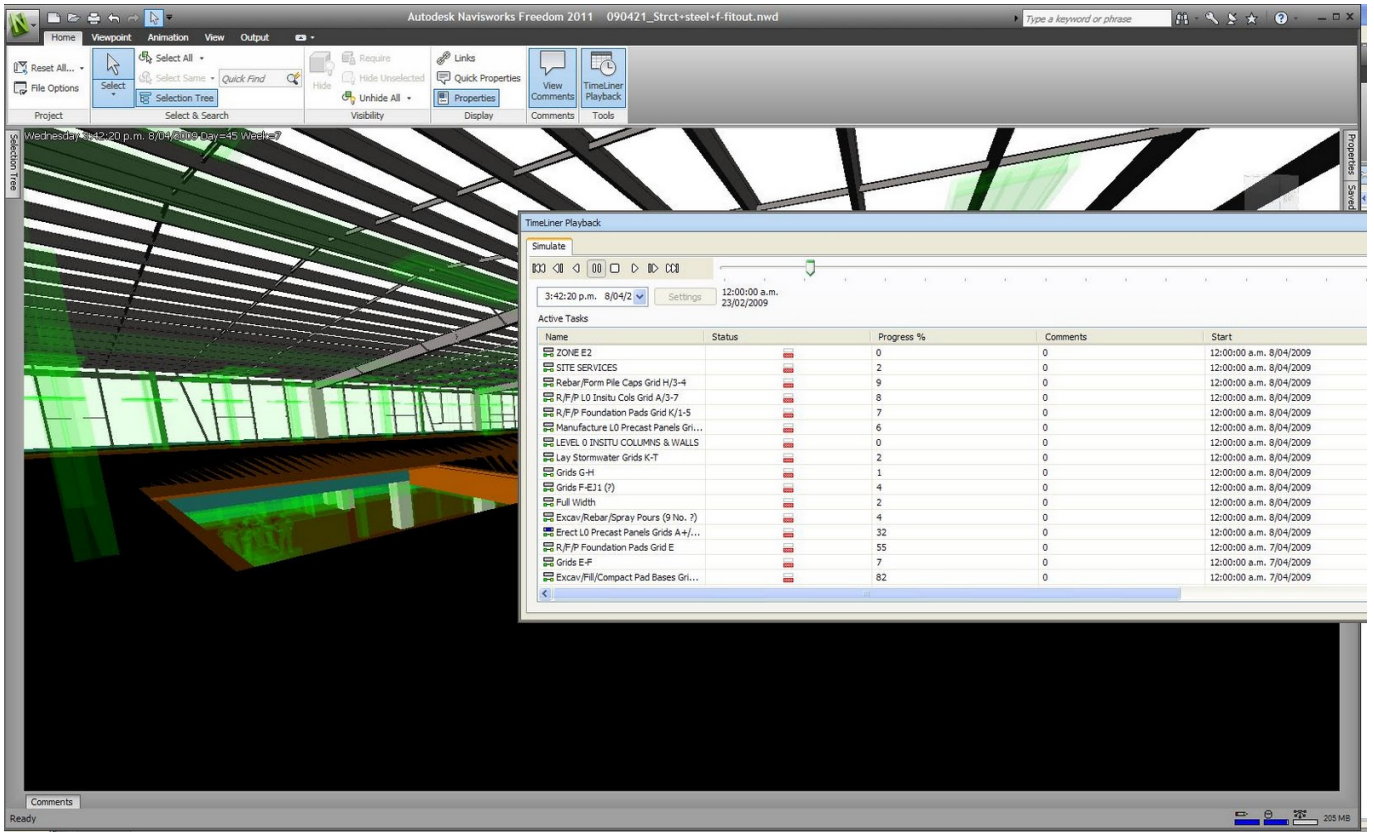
Autodesk Navisworks Freedom 2011 090421_Strct+steel+f-fitout.nwd

Type a keyword or phrase

Home Viewpoint Animation View Output

Reset All... File Options Project

Select Select All Select Same Quick Find Selection Tree Select & Search

Hide Require Hide Unselected Unhide All Visibility

Links Quick Properties Properties Display

View Comments Comments

TimeLiner Playback Tools

Wednesday 3:42:20 p.m. 8/04/2009 Day=45 Week=7

Selection Tree

Properties Saved

TimeLiner Playback

Simulate

3:42:20 p.m. 8/04/2 Settings 12:00:00 a.m. 23/02/2009

Active Tasks

| Name | Status | Progress % | Comments | Start |
|---|---|---|---|---|
| ZONE E2 | | 0 | 0 | 12:00:00 a.m. 8/04/2009 |
| SITE SERVICES | | 2 | 0 | 12:00:00 a.m. 8/04/2009 |
| Rebar/Form Pile Caps Grid H/3-4 | | 9 | 0 | 12:00:00 a.m. 8/04/2009 |
| R/F/P L0 Insitu Cols Grid A/3-7 | | 8 | 0 | 12:00:00 a.m. 8/04/2009 |
| R/F/P Foundation Pads Grid K/1-5 | | 7 | 0 | 12:00:00 a.m. 8/04/2009 |
| Manufacture L0 Precast Panels Gri... | | 6 | 0 | 12:00:00 a.m. 8/04/2009 |
| LEVEL 0 INSITU COLUMNS & WALLS | | 0 | 0 | 12:00:00 a.m. 8/04/2009 |
| Lay Stormwater Grids K-T | | 2 | 0 | 12:00:00 a.m. 8/04/2009 |
| Grids G-H | | 1 | 0 | 12:00:00 a.m. 8/04/2009 |
| Grids F-EJ1 (?) | | 4 | 0 | 12:00:00 a.m. 8/04/2009 |
| Full Width | | 2 | 0 | 12:00:00 a.m. 8/04/2009 |
| Excav/Rebar/Spray Pours (9 No. ?) | | 4 | 0 | 12:00:00 a.m. 8/04/2009 |
| Erect L0 Precast Panels Grids A+/... | | 32 | 0 | 12:00:00 a.m. 8/04/2009 |
| R/F/P Foundation Pads Grid E | | 55 | 0 | 12:00:00 a.m. 7/04/2009 |
| Grids E-F | | 7 | 0 | 12:00:00 a.m. 7/04/2009 |
| Excav/Fill/Compact Pad Bases Gri... | | 82 | 0 | 12:00:00 a.m. 7/04/2009 |

Comments

Ready

205 MB